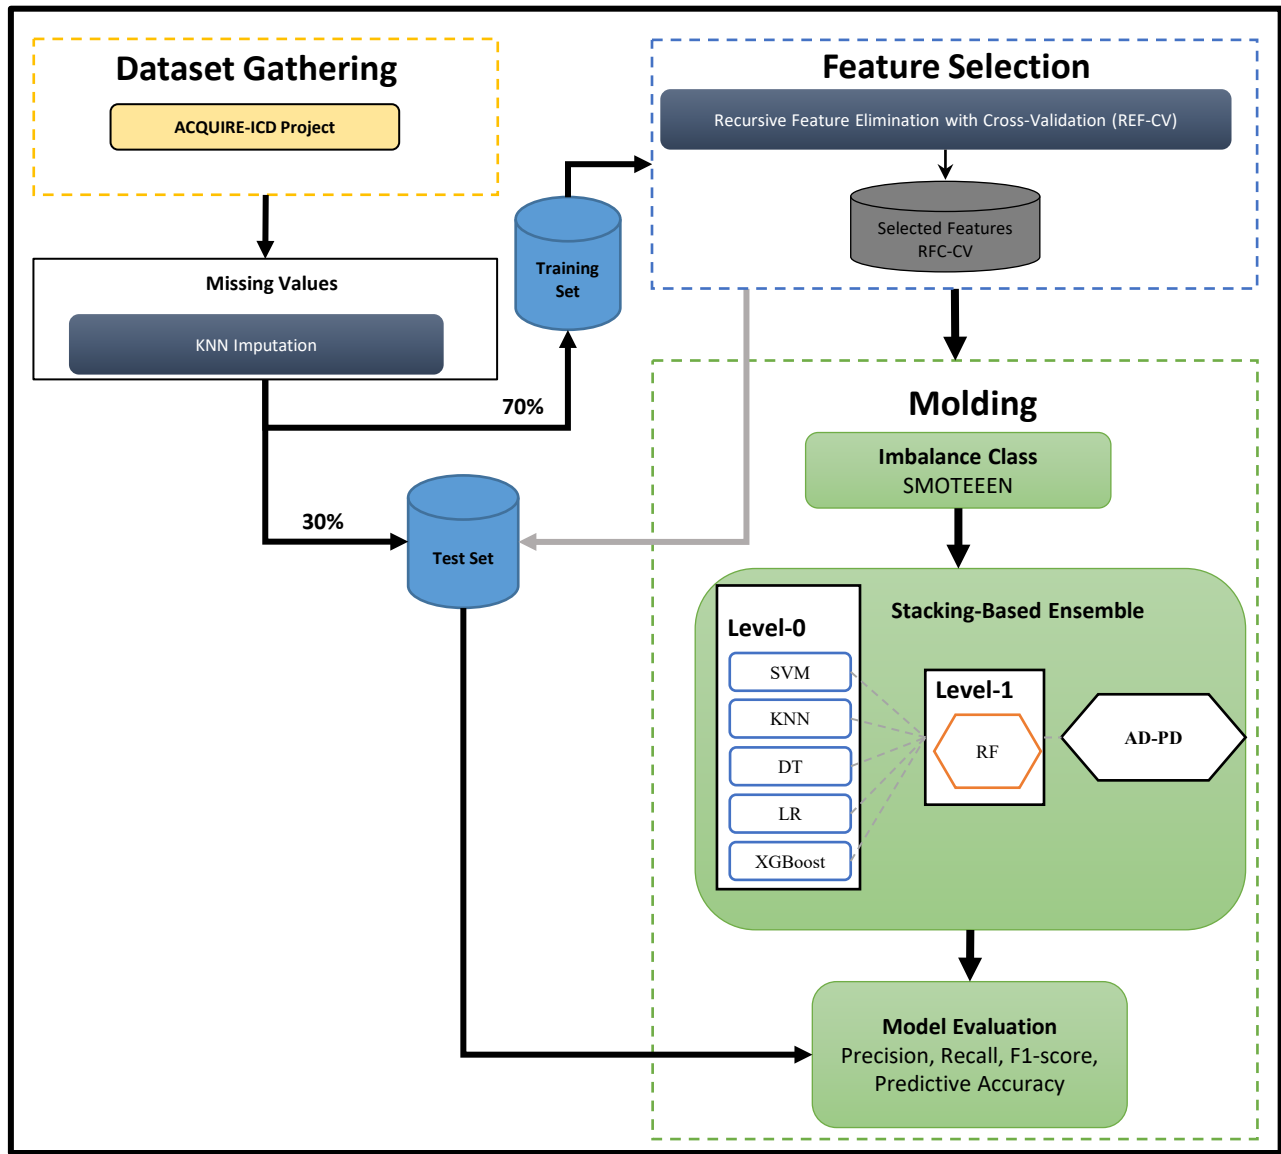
Dataset Gathering

ACQUIRE-ICD Project

Missing Values

KNN Imputation

Training Set

70%

30%

Test Set

Feature Selection

Recursive Feature Elimination with Cross-Validation (REF-CV)

Selected Features RFC-CV

Molding

Imbalance Class
SMOTEEEN

Stacking-Based Ensemble

Level-0

SVM

KNN

DT

LR

XGBoost

Level-1

RF

AD-PD

Model Evaluation
Precision, Recall, F1-score, Predictive Accuracy